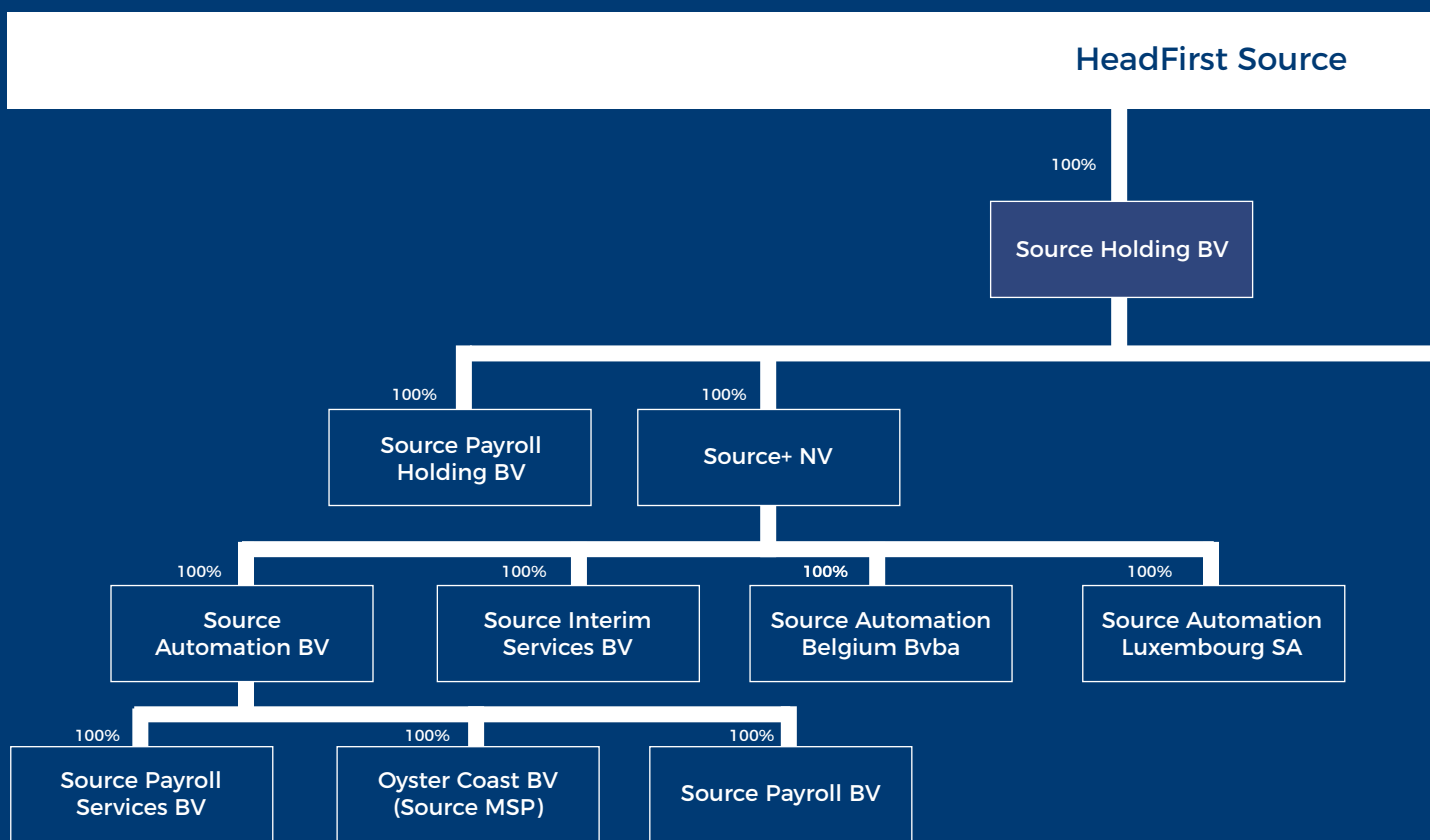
HeadFirst Source

100%

Source Holding BV

100%

Source Payroll Holding BV

100%

Source+ NV

100%

Source Automation BV

100%

Source Interim Services BV

100%

Source Automation Belgium Bvba

100%

Source Automation Luxembourg SA

100%

Source Payroll Services BV

100%

Oyster Coast BV (Source MSP)

100%

Source Payroll BV